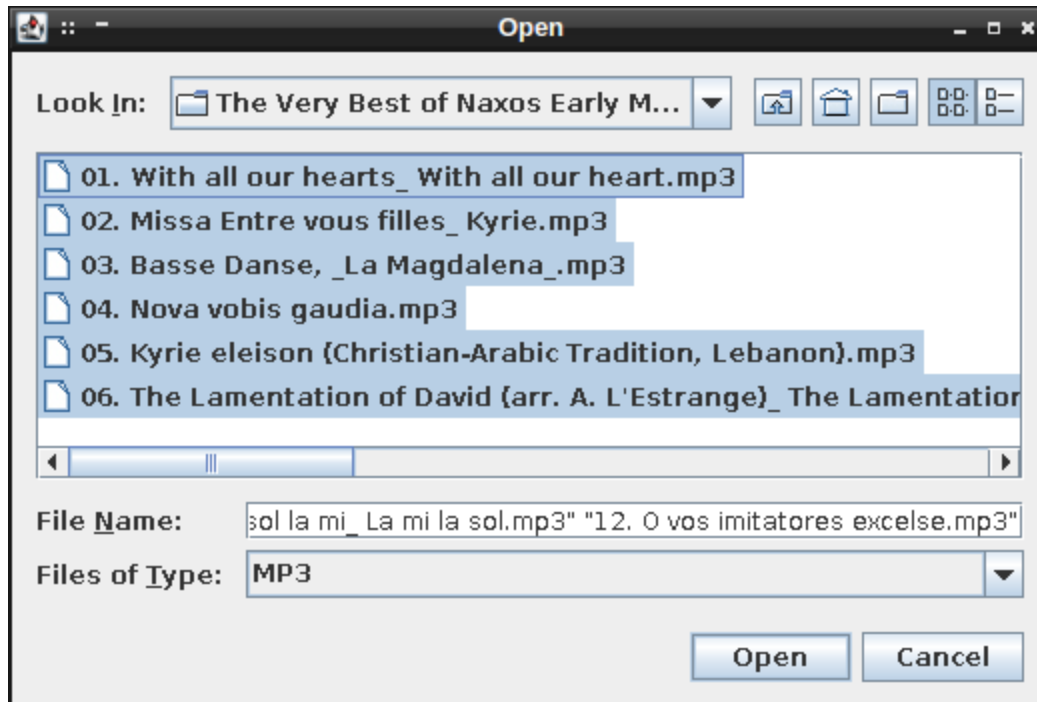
Open

Look In: The Very Best of Naxos Early M...

01. With all our hearts_ With all our heart.mp3
02. Missa Entre vous filles_ Kyrie.mp3
03. Basse Danse, _La Magdalena_.mp3
04. Nova vobis gaudia.mp3
05. Kyrie eleison (Christian-Arabic Tradition, Lebanon).mp3
06. The Lamentation of David (arr. A. L'Estrange)_ The Lamentation

File Name: sol la mi_ La mi la sol.mp3" "12. O vos imitatores excelse.mp3"
Files of Type: MP3

Open Cancel